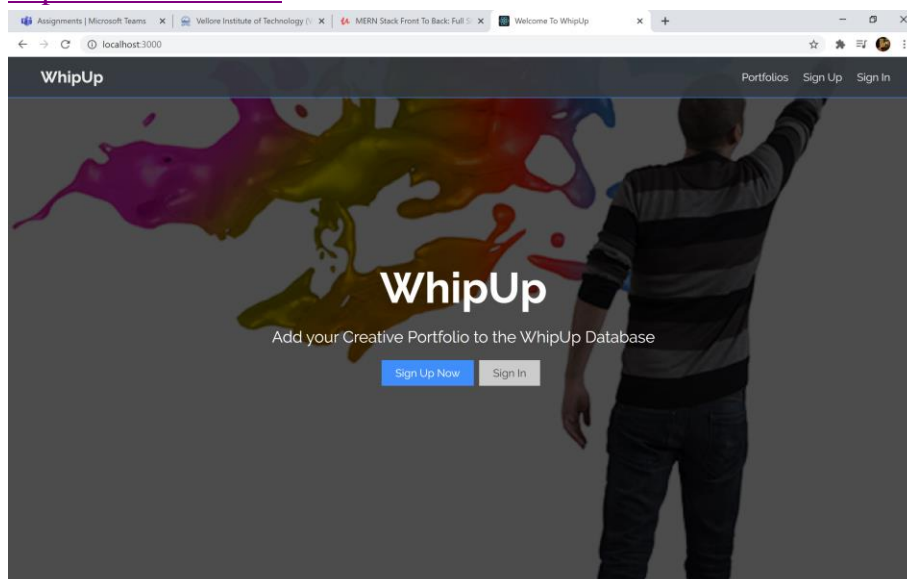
Assignments | Microsoft Teams
Vellore Institute of Technology (V
MERN Stack Front To Back: Full S
Welcome To WhipUp
localhost:3000

WhipUp
Portfolios Sign Up Sign In

WhipUp
Add your Creative Portfolio to the WhipUp Database
Sign Up Now Sign In